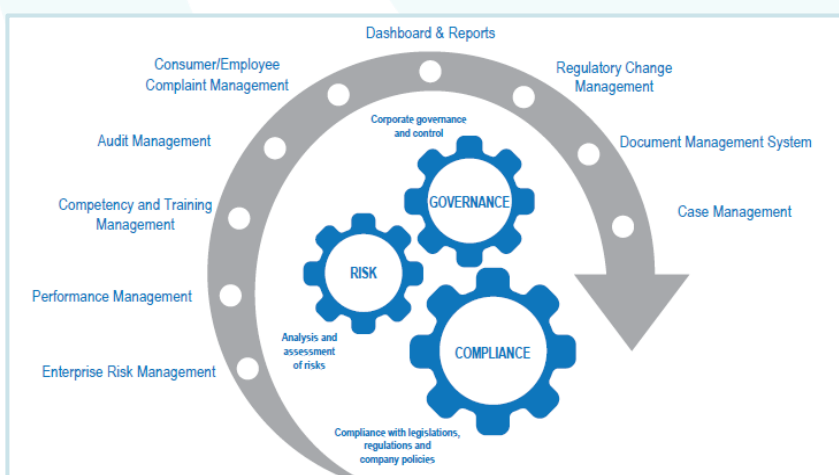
Dashboard & Reports

Consumer/Employee Complaint Management

Regulatory Change Management

Corporate governance and control

Audit Management

Document Management System

GOVERNANCE

Competency and Training Management

Case Management

RISK

Performance Management

Analysis and assessment of risks

COMPLIANCE

Enterprise Risk Management

Compliance with legislations, regulations and company policies